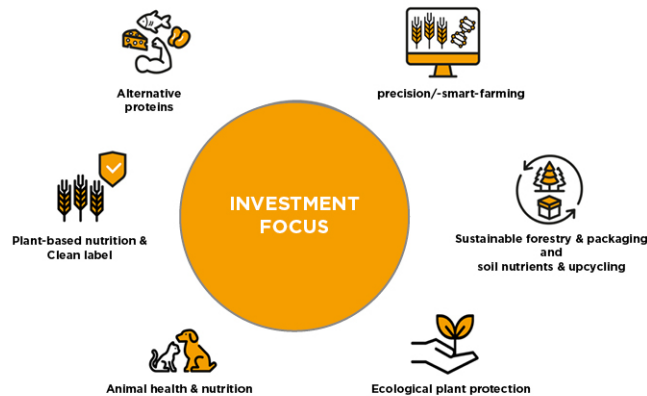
Alternative proteins

precision/-smart-farming

INVESTMENT FOCUS

Plant-based nutrition & Clean label

Sustainable forestry & packaging and soil nutrients & upcycling

Animal health & nutrition

Ecological plant protection